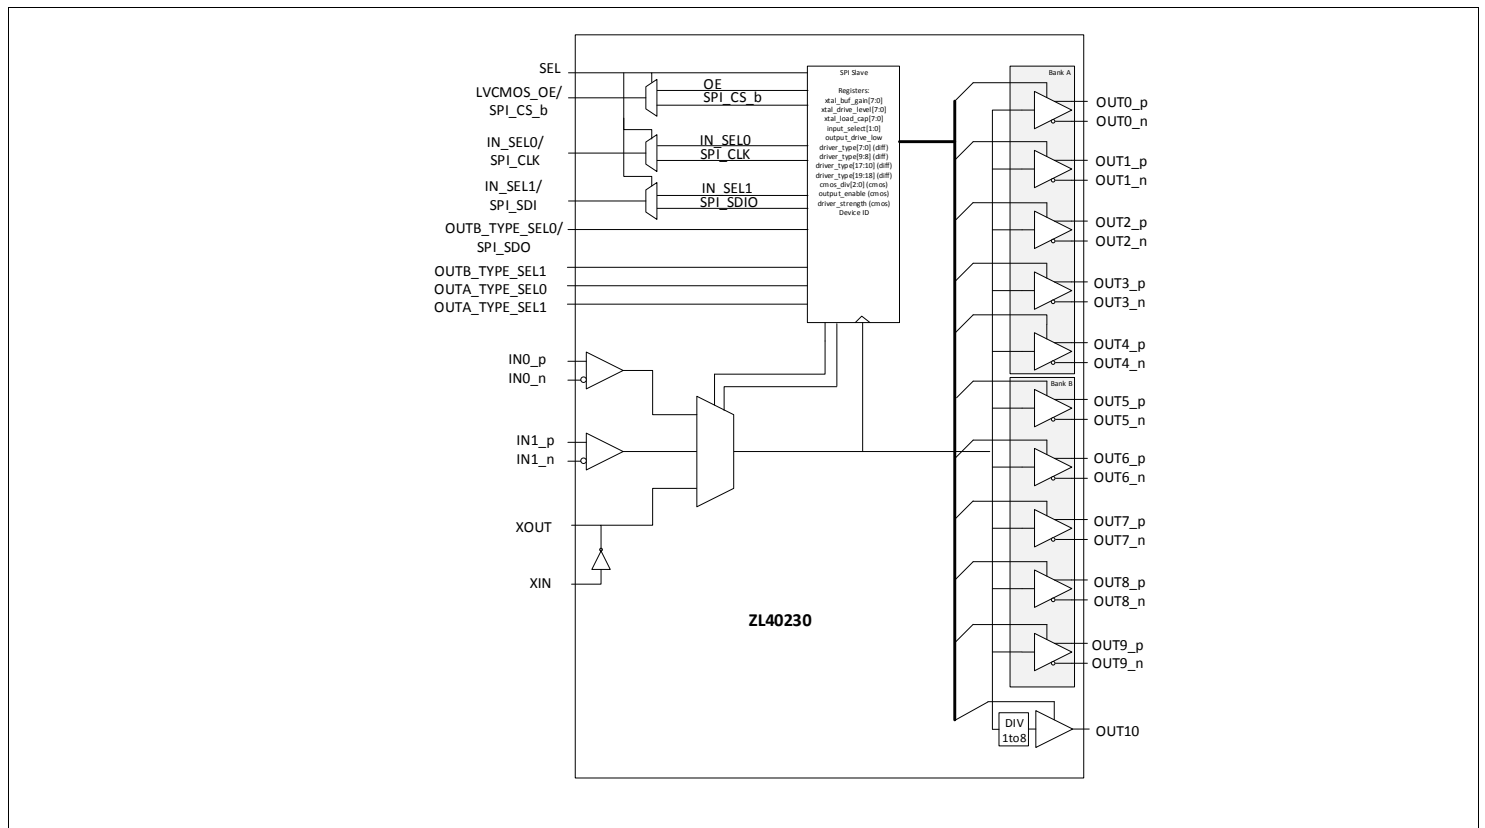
SEL
LVCMOS_OE/
SPI_CS_b
IN_SEL0/
SPI_CLK
IN_SEL1/
SPI_SDI
OUTB_TYPE_SEL0/
SPI_SDO
OUTB_TYPE_SEL1
OUTA_TYPE_SEL0
OUTA_TYPE_SEL1

OE
SPI_CS_b
IN_SEL0
SPI_CLK
IN_SEL1
SPI_SDIO

SPI Slave

Registers:
xtal_buf_gain[7:0]
xtal_drive_level[7:0]
xtal_load_cap[7:0]
input_select[1:0]
output_drive_low
driver_type[7:0] (diff)
driver_type[9:8] (diff)
driver_type[17:10] (diff)
driver_type[19:18] (diff)
cmos_div[2:0] (cmos)
output_enable (cmos)
driver_strength (cmos)
Device ID

IN0_p
IN0_n
IN1_p
IN1_n
XOUT
XIN

ZL40230

Bank A
OUT0_p
OUT0_n
OUT1_p
OUT1_n
OUT2_p
OUT2_n
OUT3_p
OUT3_n
OUT4_p
OUT4_n
Bank B
OUT5_p
OUT5_n
OUT6_p
OUT6_n
OUT7_p
OUT7_n
OUT8_p
OUT8_n
OUT9_p
OUT9_n
DIV
1to8
OUT10